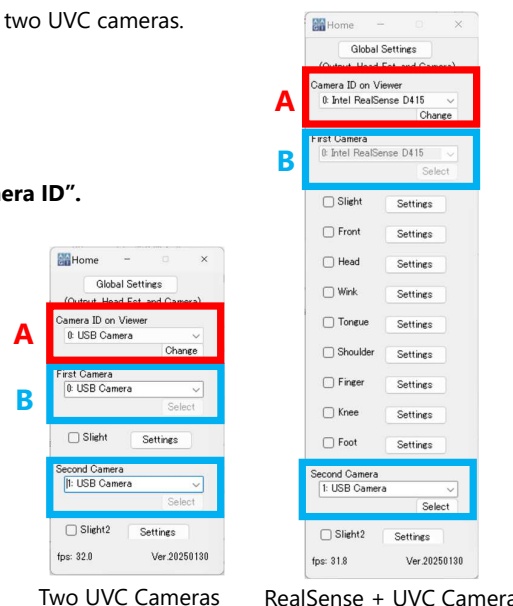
two UVC cameras.

era ID".

Home

Global Settings

(Output, Head Est. and Camera)

A

Camera ID on Viewer

0: USB Camera

Change

B

First Camera

0: USB Camera

Select

Slight

Settings

Second Camera

1: USB Camera

Select

Slight2

Settings

fps: 32.0

Ver.20250130

Two UVC Cameras

Home

Global Settings

(Output, Head Est. and Camera)

A

Camera ID on Viewer

0: Intel RealSense D415

Change

B

First Camera

0: Intel RealSense D415

Select

Slight

Settings

Front

Settings

Head

Settings

Wink

Settings

Tongue

Settings

Shoulder

Settings

Finger

Settings

Knee

Settings

Foot

Settings

Second Camera

1: USB Camera

Select

Slight2

Settings

fps: 31.8

Ver.20250130

RealSense + UVC Camera